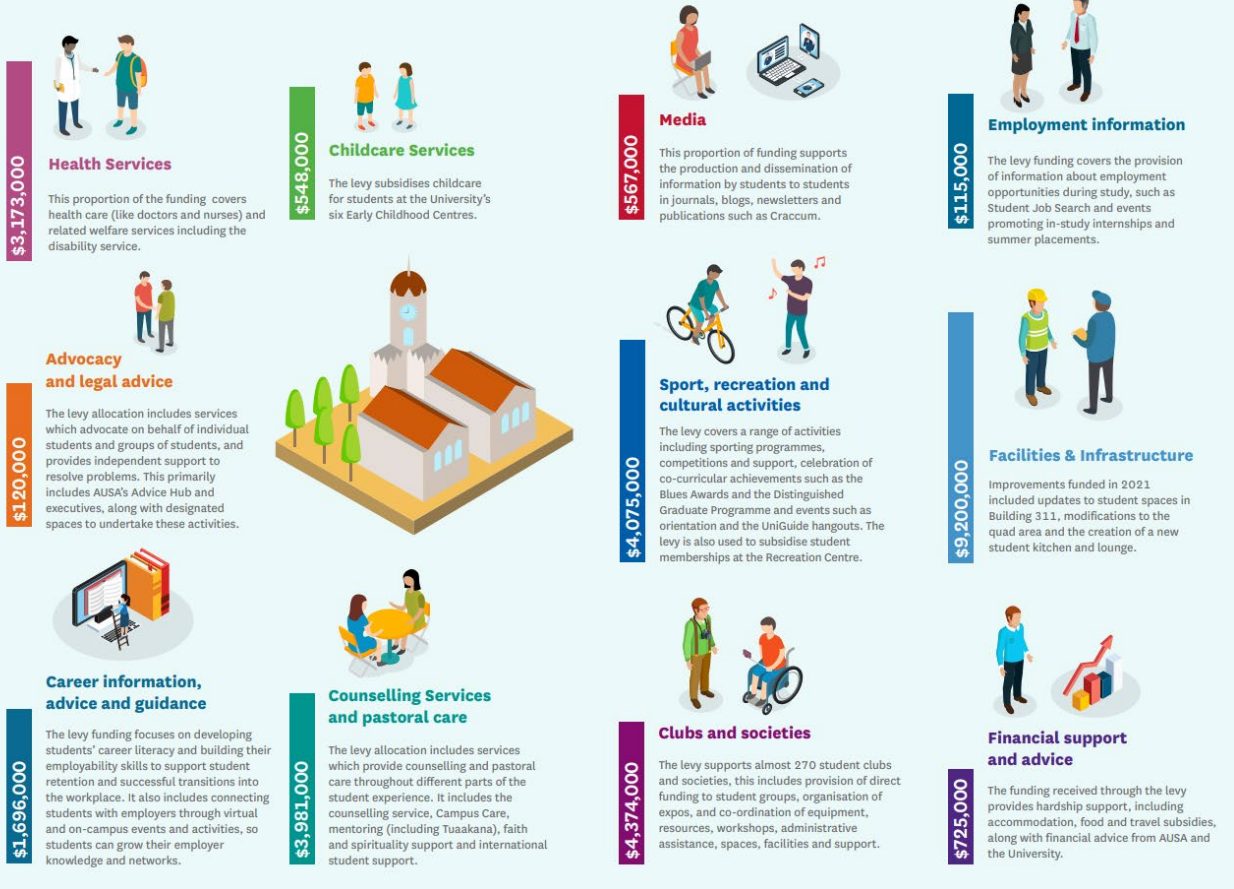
$3,173,000

Health Services

This proportion of the funding covers health care (like doctors and nurses) and related welfare services including the disability service.

$548,000

Childcare Services

The levy subsidises childcare for students at the University's six Early Childhood Centres.

$567,000

Media

This proportion of funding supports the production and dissemination of information by students to students in journals, blogs, newsletters and publications such as Craccum.

$115,000

Employment information

The levy funding covers the provision of information about employment opportunities during study, such as Student Job Search and events promoting in-study internships and summer placements.

$120,000

Advocacy and legal advice

The levy allocation includes services which advocate on behalf of individual students and groups of students, and provides independent support to resolve problems. This primarily includes AUSA's Advice Hub and executives, along with designated spaces to undertake these activities.

$4,075,000

Sport, recreation and cultural activities

The levy covers a range of activities including sporting programmes, competitions and support, celebration of co-curricular achievements such as the Blues Awards and the Distinguished Graduate Programme and events such as orientation and the UniGuide hangouts. The levy is also used to subsidise student memberships at the Recreation Centre.

$9,200,000

Facilities & Infrastructure

Improvements funded in 2021 included updates to student spaces in Building 311, modifications to the quad area and the creation of a new student kitchen and lounge.

$1,696,000

Career information, advice and guidance

The levy funding focuses on developing students' career literacy and building their employability skills to support student retention and successful transitions into the workplace. It also includes connecting students with employers through virtual and on-campus events and activities, so students can grow their employer knowledge and networks.

$3,981,000

Counselling Services and pastoral care

The levy allocation includes services which provide counselling and pastoral care throughout different parts of the student experience. It includes the counselling service, Campus Care, mentoring (including Tuaakana), faith and spirituality support and international student support.

$4,374,000

Clubs and societies

The levy supports almost 270 student clubs and societies, this includes provision of direct funding to student groups, organisation of expos, and co-ordination of equipment, resources, workshops, administrative assistance, spaces, facilities and support.

$725,000

Financial support and advice

The funding received through the levy provides hardship support, including accommodation, food and travel subsidies, along with financial advice from AUSA and the University.